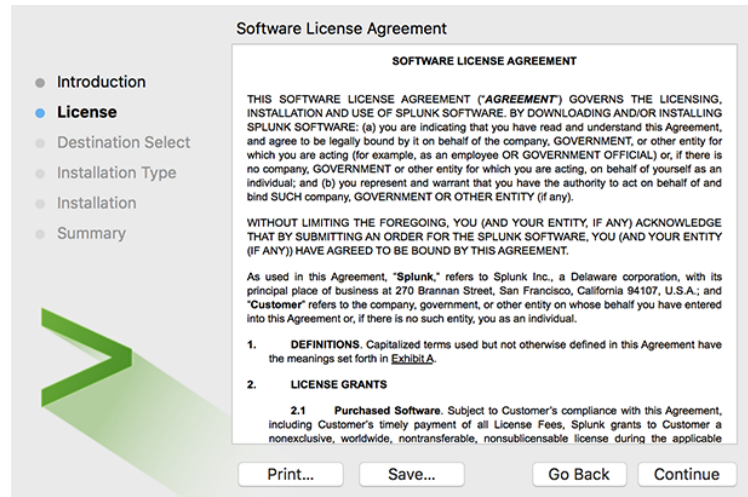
Software License Agreement

Introduction
License
Destination Select
Installation Type
Installation
Summary

SOFTWARE LICENSE AGREEMENT

THIS SOFTWARE LICENSE AGREEMENT ("*AGREEMENT*") GOVERNS THE LICENSING, INSTALLATION AND USE OF SPLUNK SOFTWARE. BY DOWNLOADING AND/OR INSTALLING SPLUNK SOFTWARE: (a) you are indicating that you have read and understand this Agreement, and agree to be legally bound by it on behalf of the company, GOVERNMENT, or other entity for which you are acting (for example, as an employee OR GOVERNMENT OFFICIAL) or, if there is no company, GOVERNMENT or other entity for which you are acting, on behalf of yourself as an individual; and (b) you represent and warrant that you have the authority to act on behalf of and bind SUCH company, GOVERNMENT OR OTHER ENTITY (if any).

WITHOUT LIMITING THE FOREGOING, YOU (AND YOUR ENTITY, IF ANY) ACKNOWLEDGE THAT BY SUBMITTING AN ORDER FOR THE SPLUNK SOFTWARE, YOU (AND YOUR ENTITY (IF ANY)) HAVE AGREED TO BE BOUND BY THIS AGREEMENT.

As used in this Agreement, "Splunk," refers to Splunk Inc., a Delaware corporation, with its principal place of business at 270 Brannan Street, San Francisco, California 94107, U.S.A.; and "Customer" refers to the company, government, or other entity on whose behalf you have entered into this Agreement or, if there is no such entity, you as an individual.

1. DEFINITIONS. Capitalized terms used but not otherwise defined in this Agreement have the meanings set forth in Exhibit A.

2. LICENSE GRANTS

2.1 Purchased Software. Subject to Customer's compliance with this Agreement, including Customer's timely payment of all License Fees, Splunk grants to Customer a nonexclusive, worldwide, nontransferable, nonsublicensable license during the applicable

Print... Save... Go Back Continue